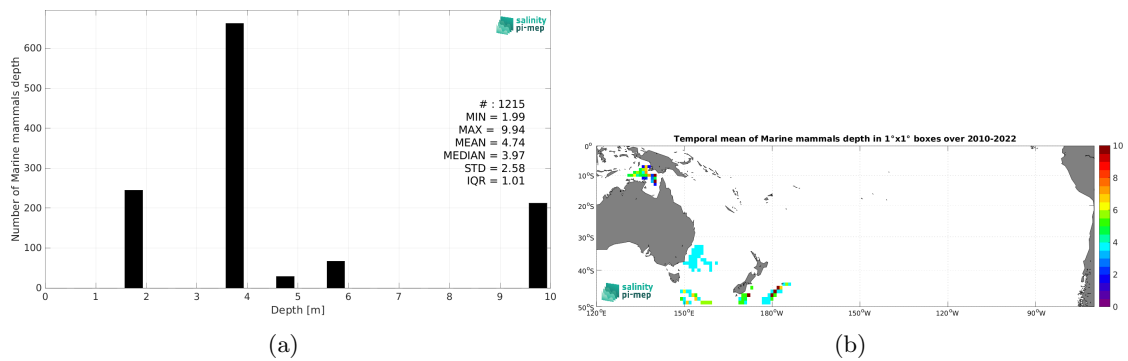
salinity pi-mep

Number of Marine mammals depth

600
500
400
300
200
100
0

0 1 2 3 4 5 6 7 8 9 10

Depth [m]

# : 1215
MIN = 1.99
MAX = 9.94
MEAN = 4.74
MEDIAN = 3.97
STD = 2.58
IQR = 1.01

(a)

Temporal mean of Marine mammals depth in 1°x1° boxes over 2010-2022

0°
10°S
20°S
30°S
40°S
50°S

120°E 150°E 180°W 150°W 120°W 90°W

10
8
6
4
2
0

salinity pi-mep

(b)